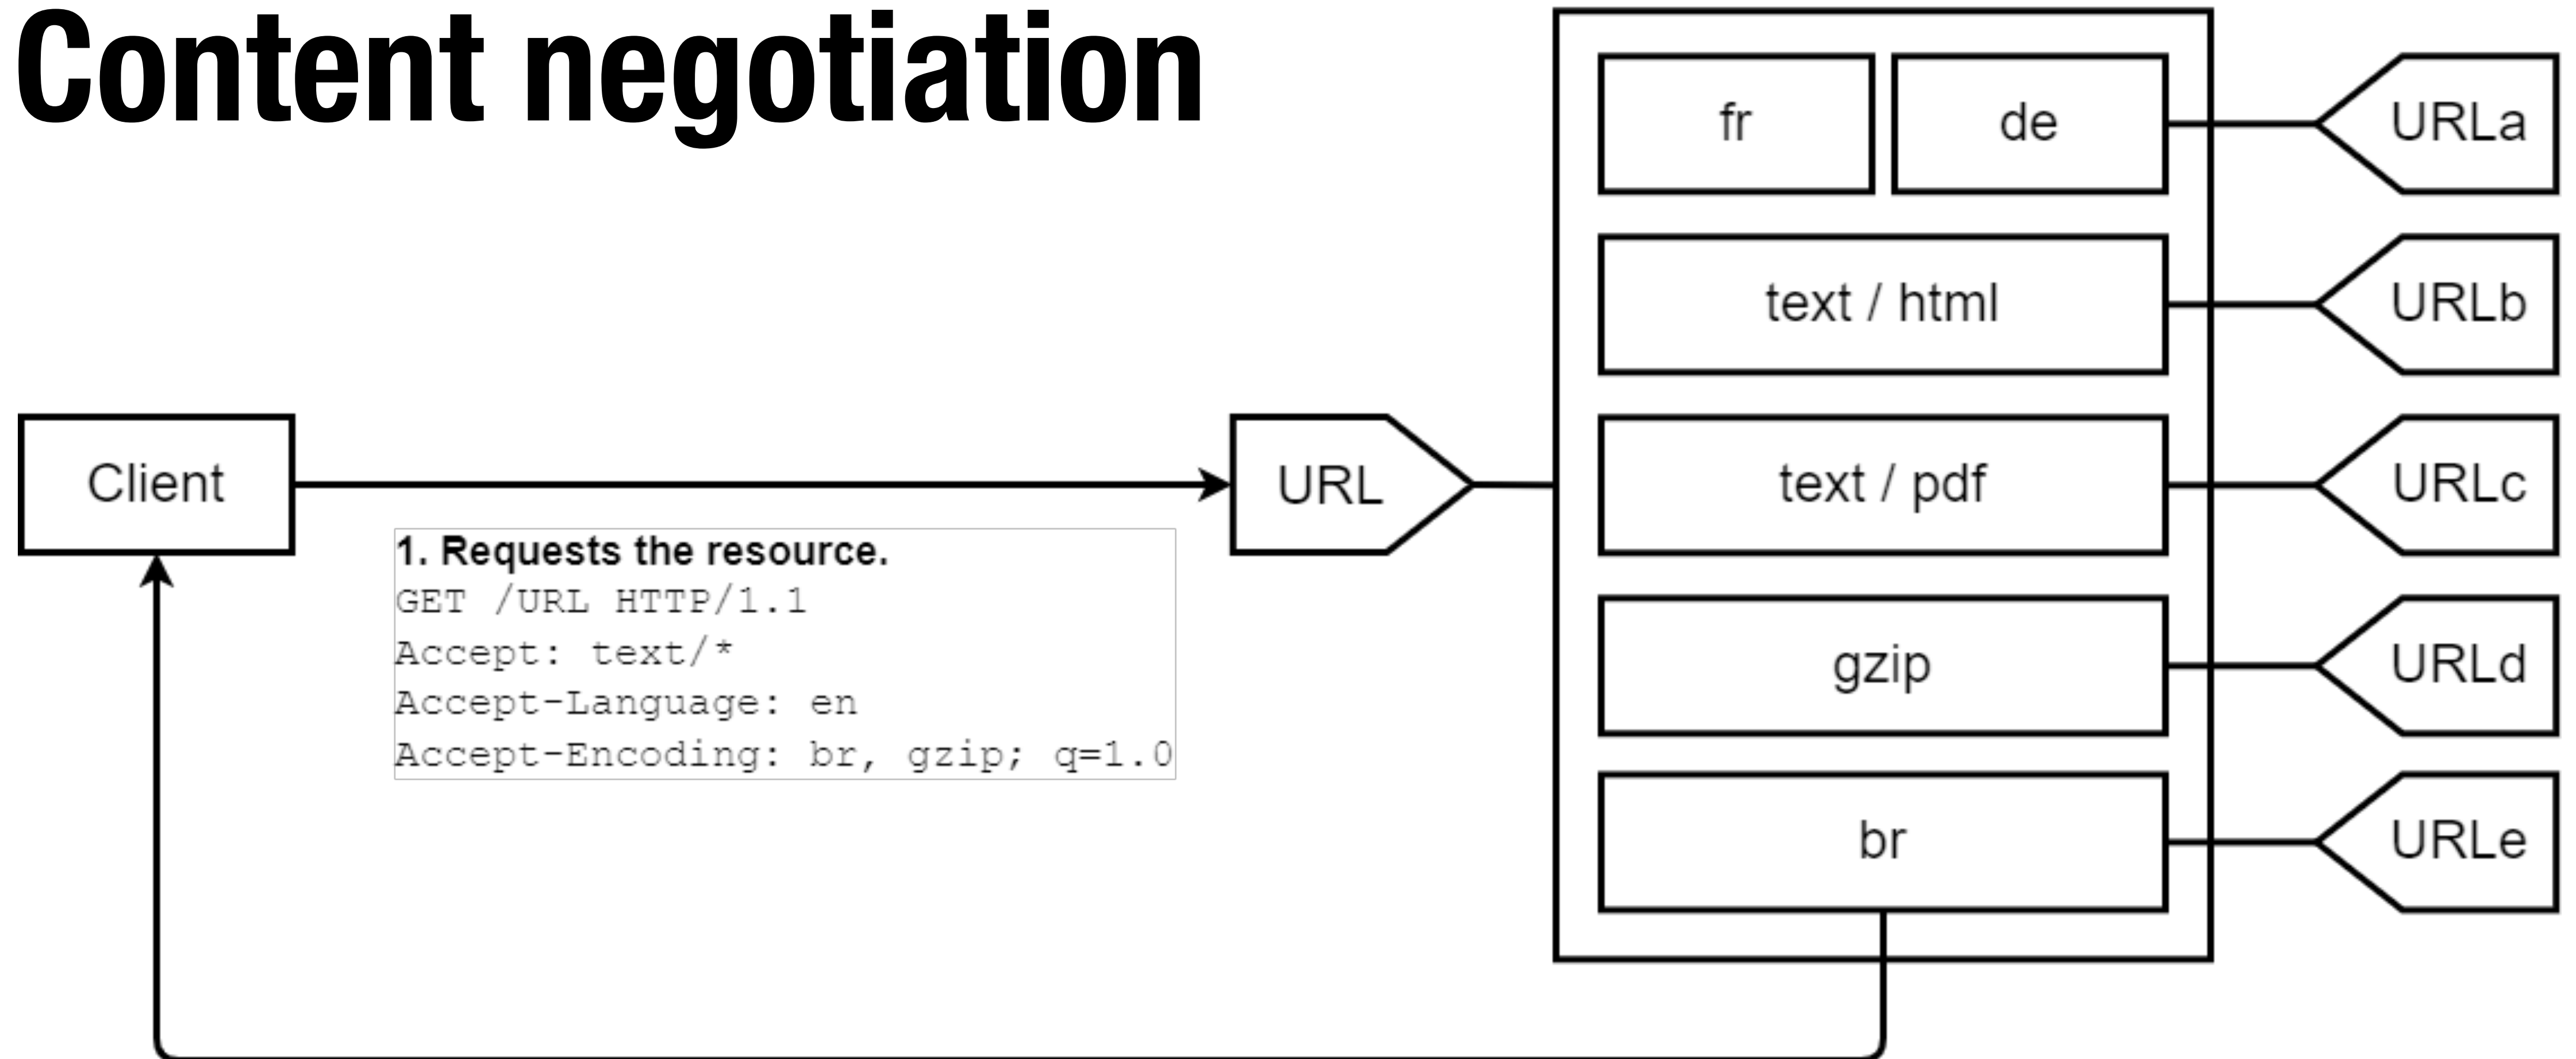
Content negotiation

Client

1. Requests the resource.
GET /URL HTTP/1.1
Accept: text/*
Accept-Language: en
Accept-Encoding: br, gzip; q=1.0

URL

fr

de

text / html

text / pdf

gzip

br

URLa

URLb

URLc

URLd

URLe